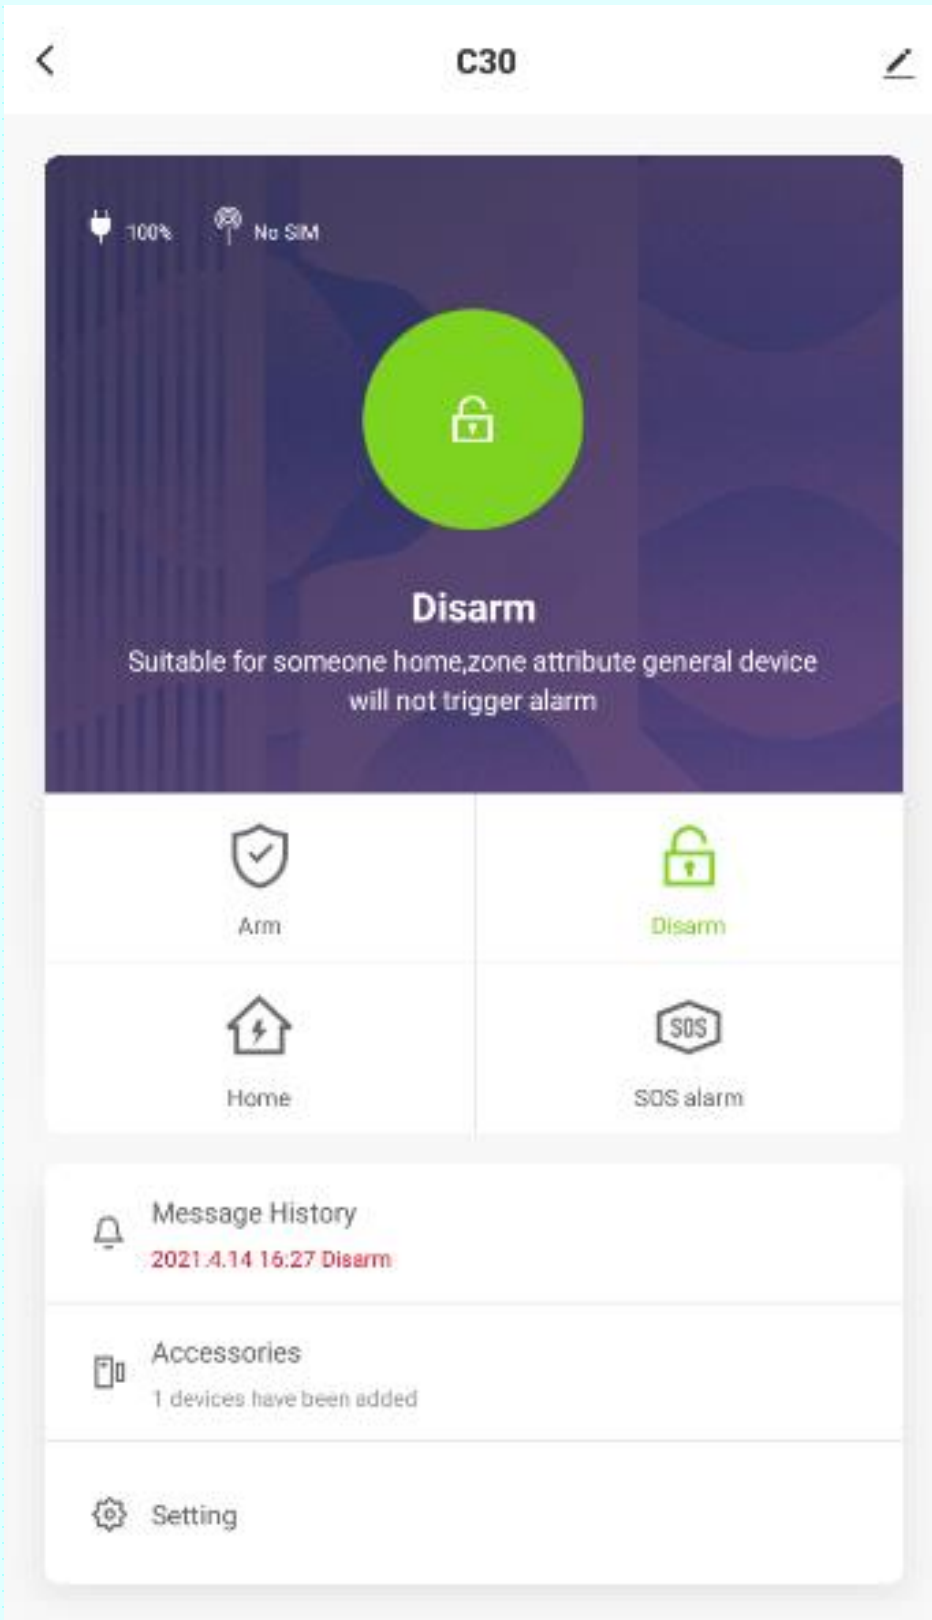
C30

100% No SIM

Disarm

Suitable for someone home,zone attribute general device will not trigger alarm

Arm

Disarm

Home

SOS

SOS alarm

Message History

2021.4.14 16:27 Disarm

Accessories

1 devices have been added

Setting